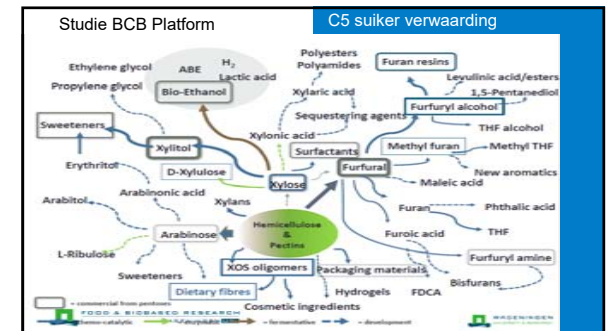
Studie BCB Platform

C5 suiker verwaarding

Ethylene glycol
ABE
$H_2$
Lactic acid
Propylene glycol
Bio-Ethanol
Polyesters
Polyamides
Xylaric acid
Furan resins
Levulinic acid/esters
1,5-Pentanediol
Sequestering agents
Furfuryl alcohol
Sweeteners
Xylitol
Xylonic acid
THF alcohol
Surfactants
Methyl furan
Methyl THF
Erythritol
D-Xylulose
Furfural
New aromatics
Arabinonic acid
Xylose
Maleic acid
Arabitol
Xylans
Furan
Phthalic acid
Hemicellulose & Pectins
THF
L-Ribulose
Arabinose
Furoic acid
Furfuryl amine
Sweeteners
XOS oligomers
Packaging materials
Bisfurans
Dietary fibres
Hydrogels
FDCA
Cosmetic ingredients
= commercial from pentoses
FOOD & BIOBASED RESEARCH
chemo-catalytic
enzymatic
fermentation
development
WAGENINGEN